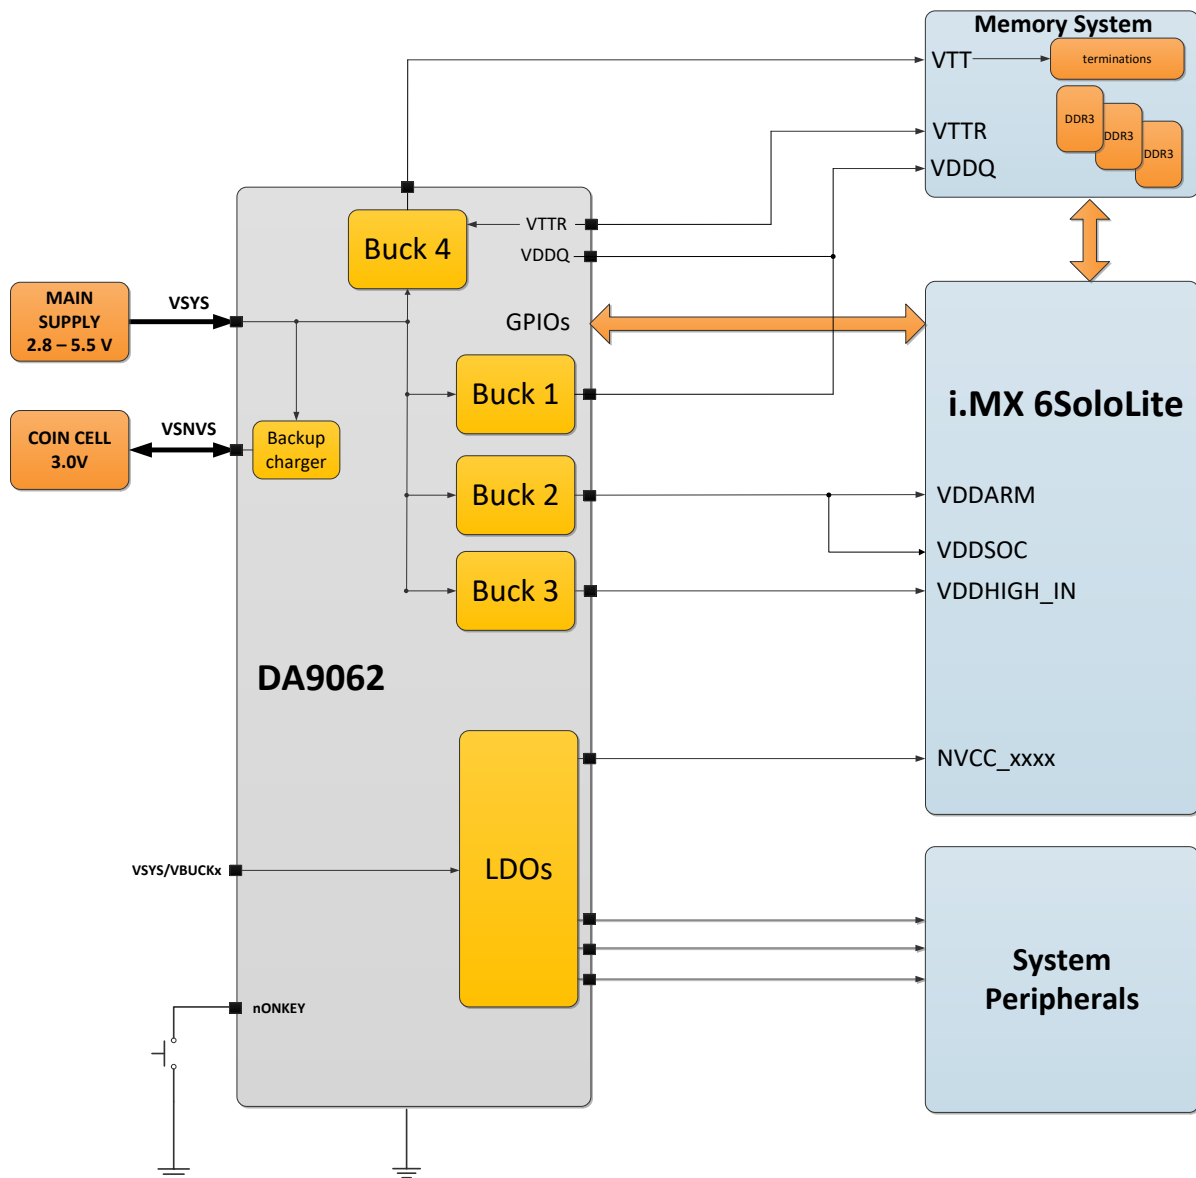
Memory System
VTT
terminations
VTTR
VDDQ
DDR3
DDR3
DDR3

MAIN SUPPLY 2.8 – 5.5 V
VSYS
COIN CELL 3.0V
VSNVS
Backup charger
Buck 4
VTTR
VDDQ
GPIOs
Buck 1
Buck 2
Buck 3
DA9062
LDOs
VSYS/VBUCKx
nONKEY

i.MX 6SoloLite
VDDARM
VDDSOC
VDDHIGH_IN
NVCC_xxxx

System Peripherals